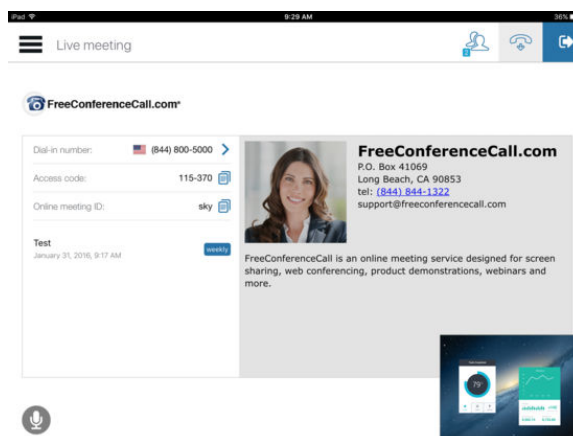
iPad
9:29 AM
36%

Live meeting

FreeConferenceCall.com

Dial-in number: (844) 800-5000
Access code: 115-370
Online meeting ID: sky

Test
January 31, 2016, 9:17 AM
weekly

FreeConferenceCall.com
P.O. Box 41069
Long Beach, CA 90853
tel: (844) 844-1322
support@freeconferencecall.com

FreeConferenceCall is an online meeting service designed for screen sharing, web conferencing, product demonstrations, webinars and more.